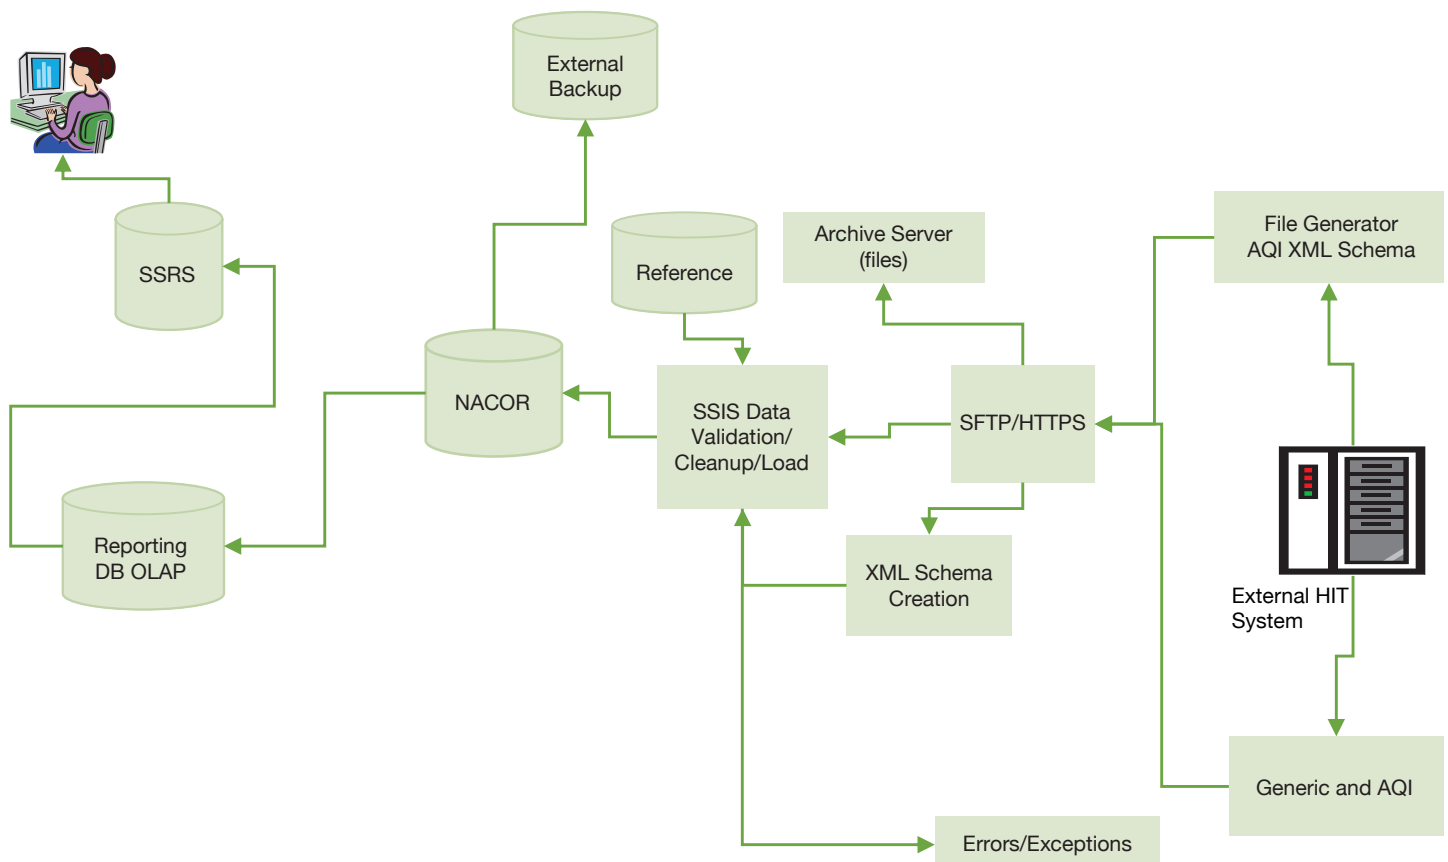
External Backup

SSRS

Reference

Archive Server (files)

File Generator AQI XML Schema

NACOR

SSIS Data Validation/ Cleanup/Load

SFTP/HTTPS

Reporting DB OLAP

XML Schema Creation

External HIT System

Generic and AQI

Errors/Exceptions